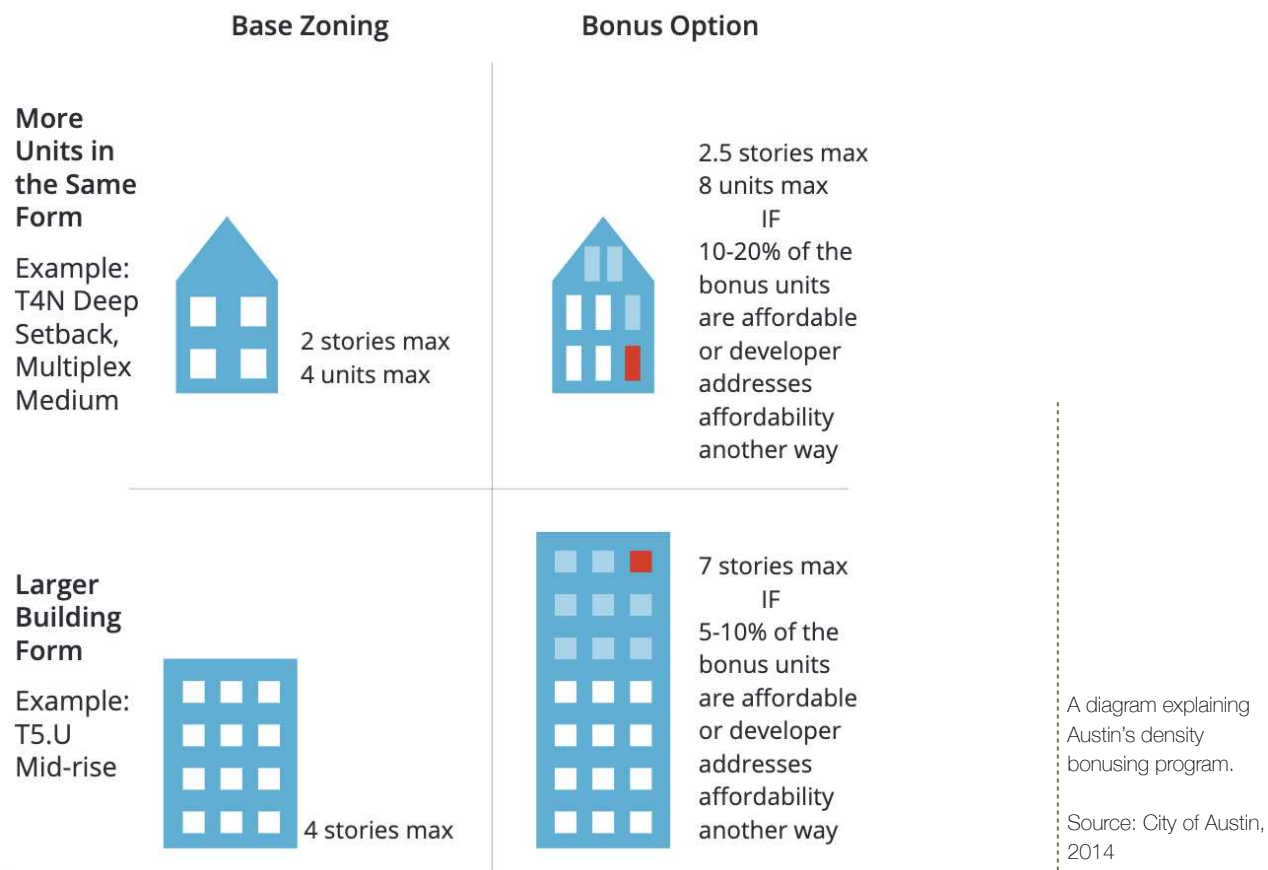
| | Base Zoning | Bonus Option |
|---|---|---|
| **More Units in the Same Form**<br>Example: T4N Deep Setback, Multiplex Medium | 2 stories max<br>4 units max | 2.5 stories max<br>8 units max<br>IF<br>10-20% of the bonus units are affordable or developer addresses affordability another way |
| **Larger Building Form**<br>Example: T5.U Mid-rise | 4 stories max | 7 stories max<br>IF<br>5-10% of the bonus units are affordable or developer addresses affordability another way |

A diagram explaining Austin's density bonusing program.

Source: City of Austin, 2014